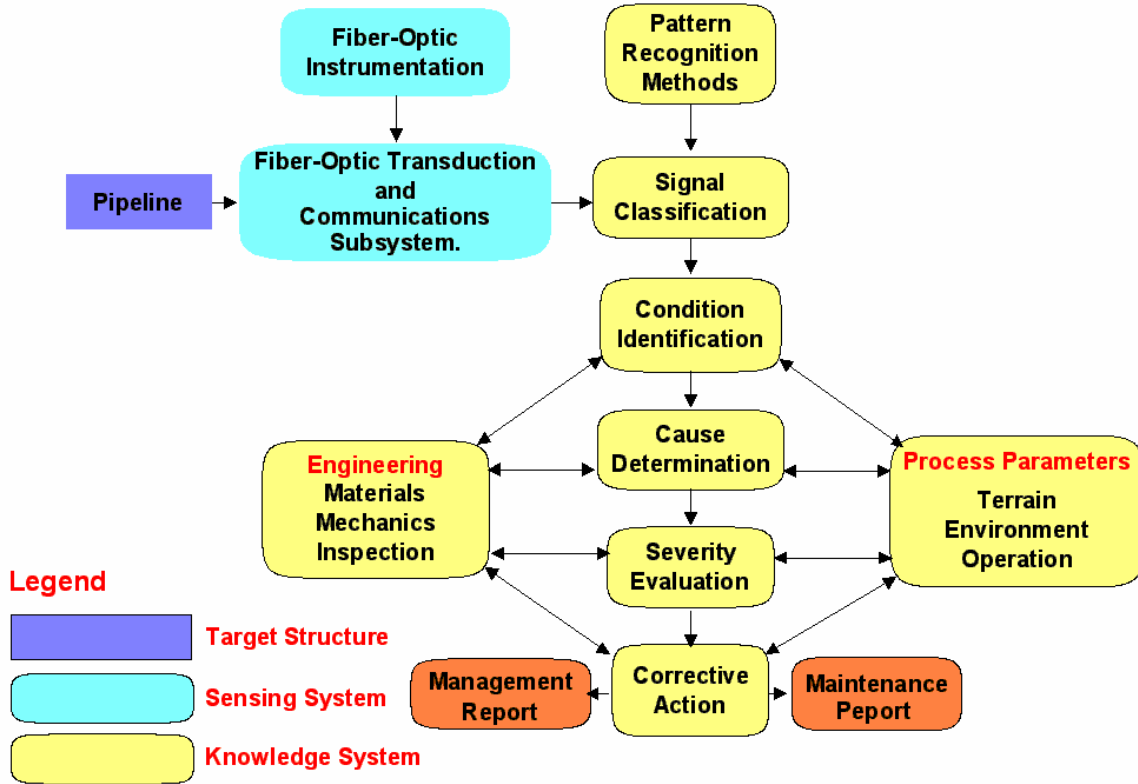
Fiber-Optic Instrumentation

Pattern Recognition Methods

Pipeline

Fiber-Optic Transduction and Communications Subsystem.

Signal Classification

Condition Identification

Cause Determination

Engineering
Materials
Mechanics
Inspection

Process Parameters
Terrain
Environment
Operation

Severity Evaluation

Corrective Action

Management Report

Maintenance Peport

Legend

Target Structure

Sensing System

Knowledge System